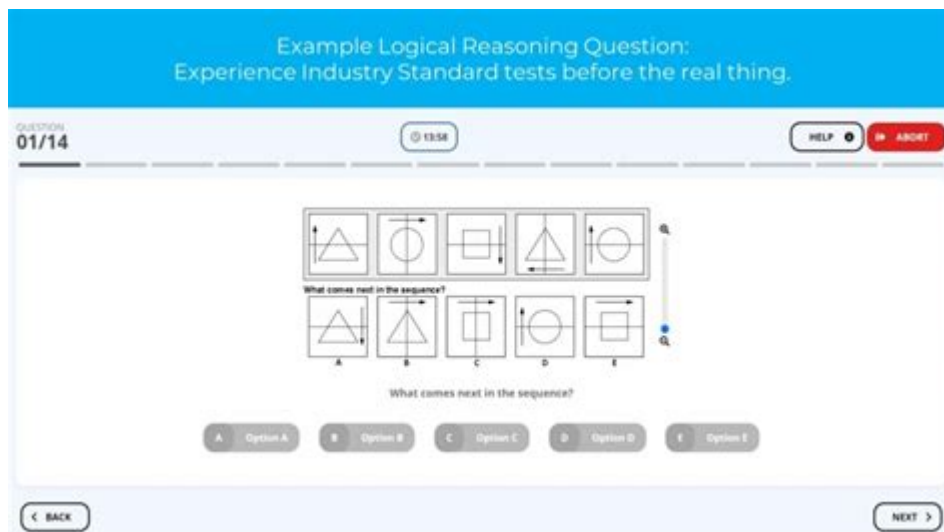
Example Logical Reasoning Question:
Experience Industry Standard tests before the real thing.

QUESTION
01/14

13:58

HELP

ABORT

What comes next in the sequence?

A B C D E

What comes next in the sequence?

A Option A

B Option B

C Option C

D Option D

E Option E

< BACK

NEXT >